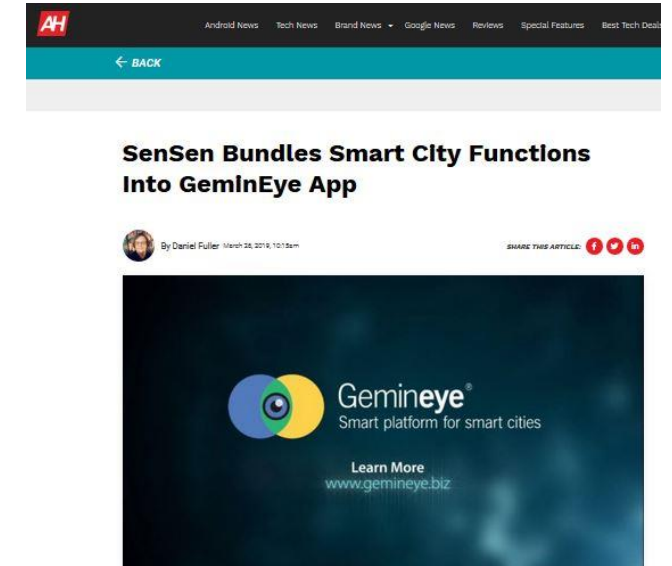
AH

Android News Tech News Brand News Google News Reviews Special Features Best Tech Deals

← BACK

SenSen Bundles Smart City Functions Into GeminEye App

By Daniel Fuller March 28, 2019, 10:15am

SHARE THIS ARTICLE:

Gemineye®
Smart platform for smart cities

Learn More
www.gemineye.biz